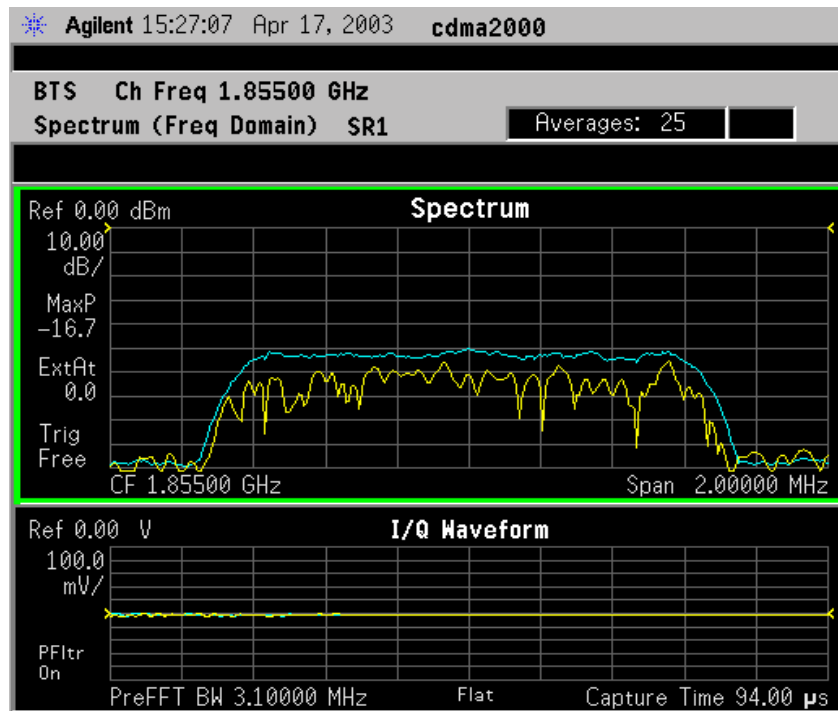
Agilent 15:27:07 Apr 17, 2003 cdma2000

BTS Ch Freq 1.85500 GHz

Spectrum (Freq Domain) SR1

Averages: 25

Ref 0.00 dBm

Spectrum

10.00 dB/

MaxP −16.7

ExtAt 0.0

Trig Free

CF 1.85500 GHz

Span 2.00000 MHz

Ref 0.00 V

I/Q Waveform

100.0 mV/

PFltr On

PreFFT BW 3.10000 MHz

Flat

Capture Time 94.00 μs